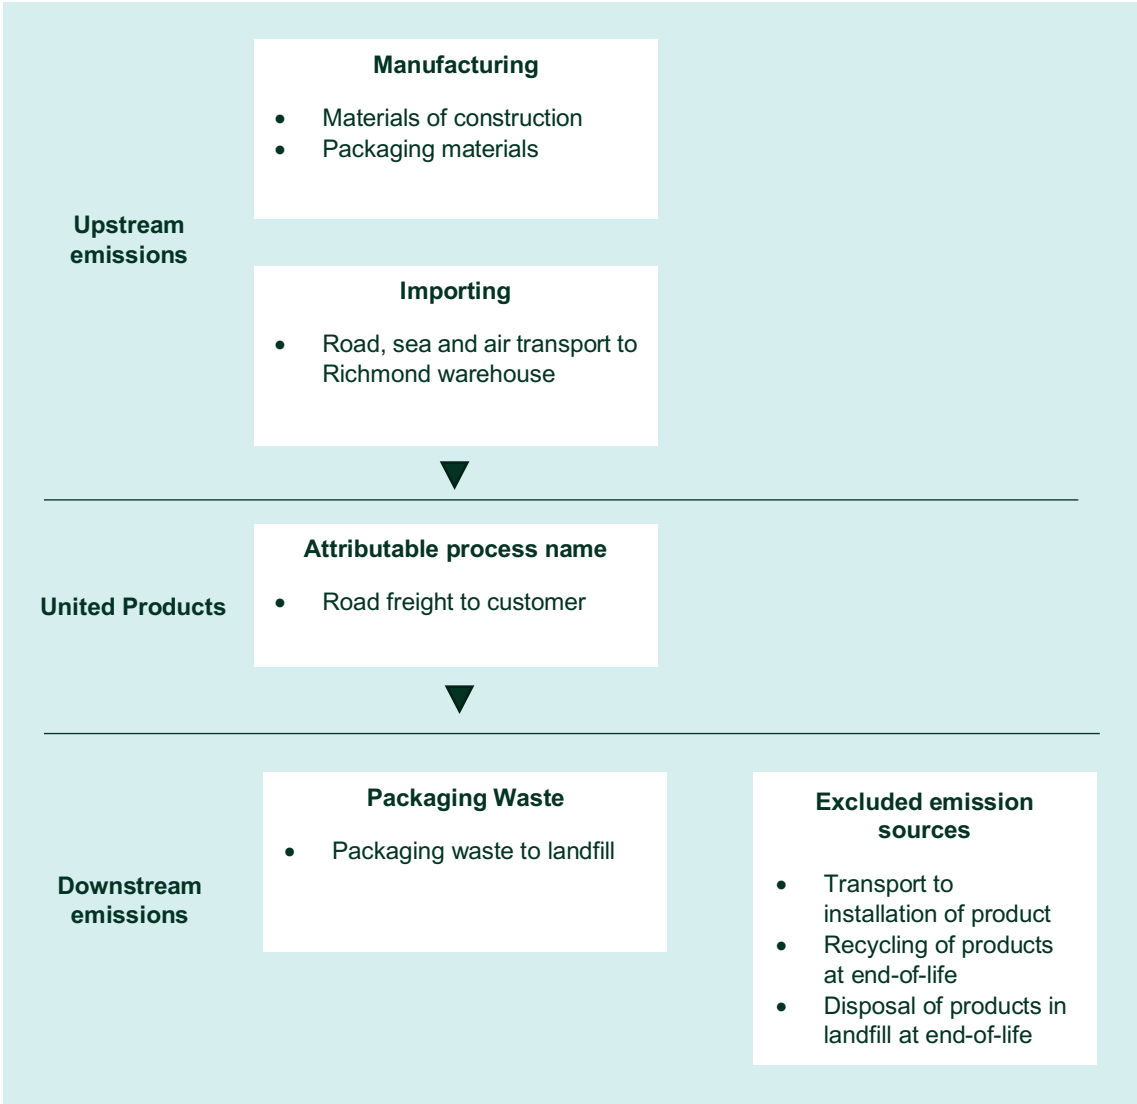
Upstream emissions

Manufacturing

- Materials of construction
- Packaging materials

Importing

- Road, sea and air transport to Richmond warehouse

United Products

Attributable process name

- Road freight to customer

Downstream emissions

Packaging Waste

- Packaging waste to landfill

Excluded emission sources

- Transport to installation of product
- Recycling of products at end-of-life
- Disposal of products in landfill at end-of-life